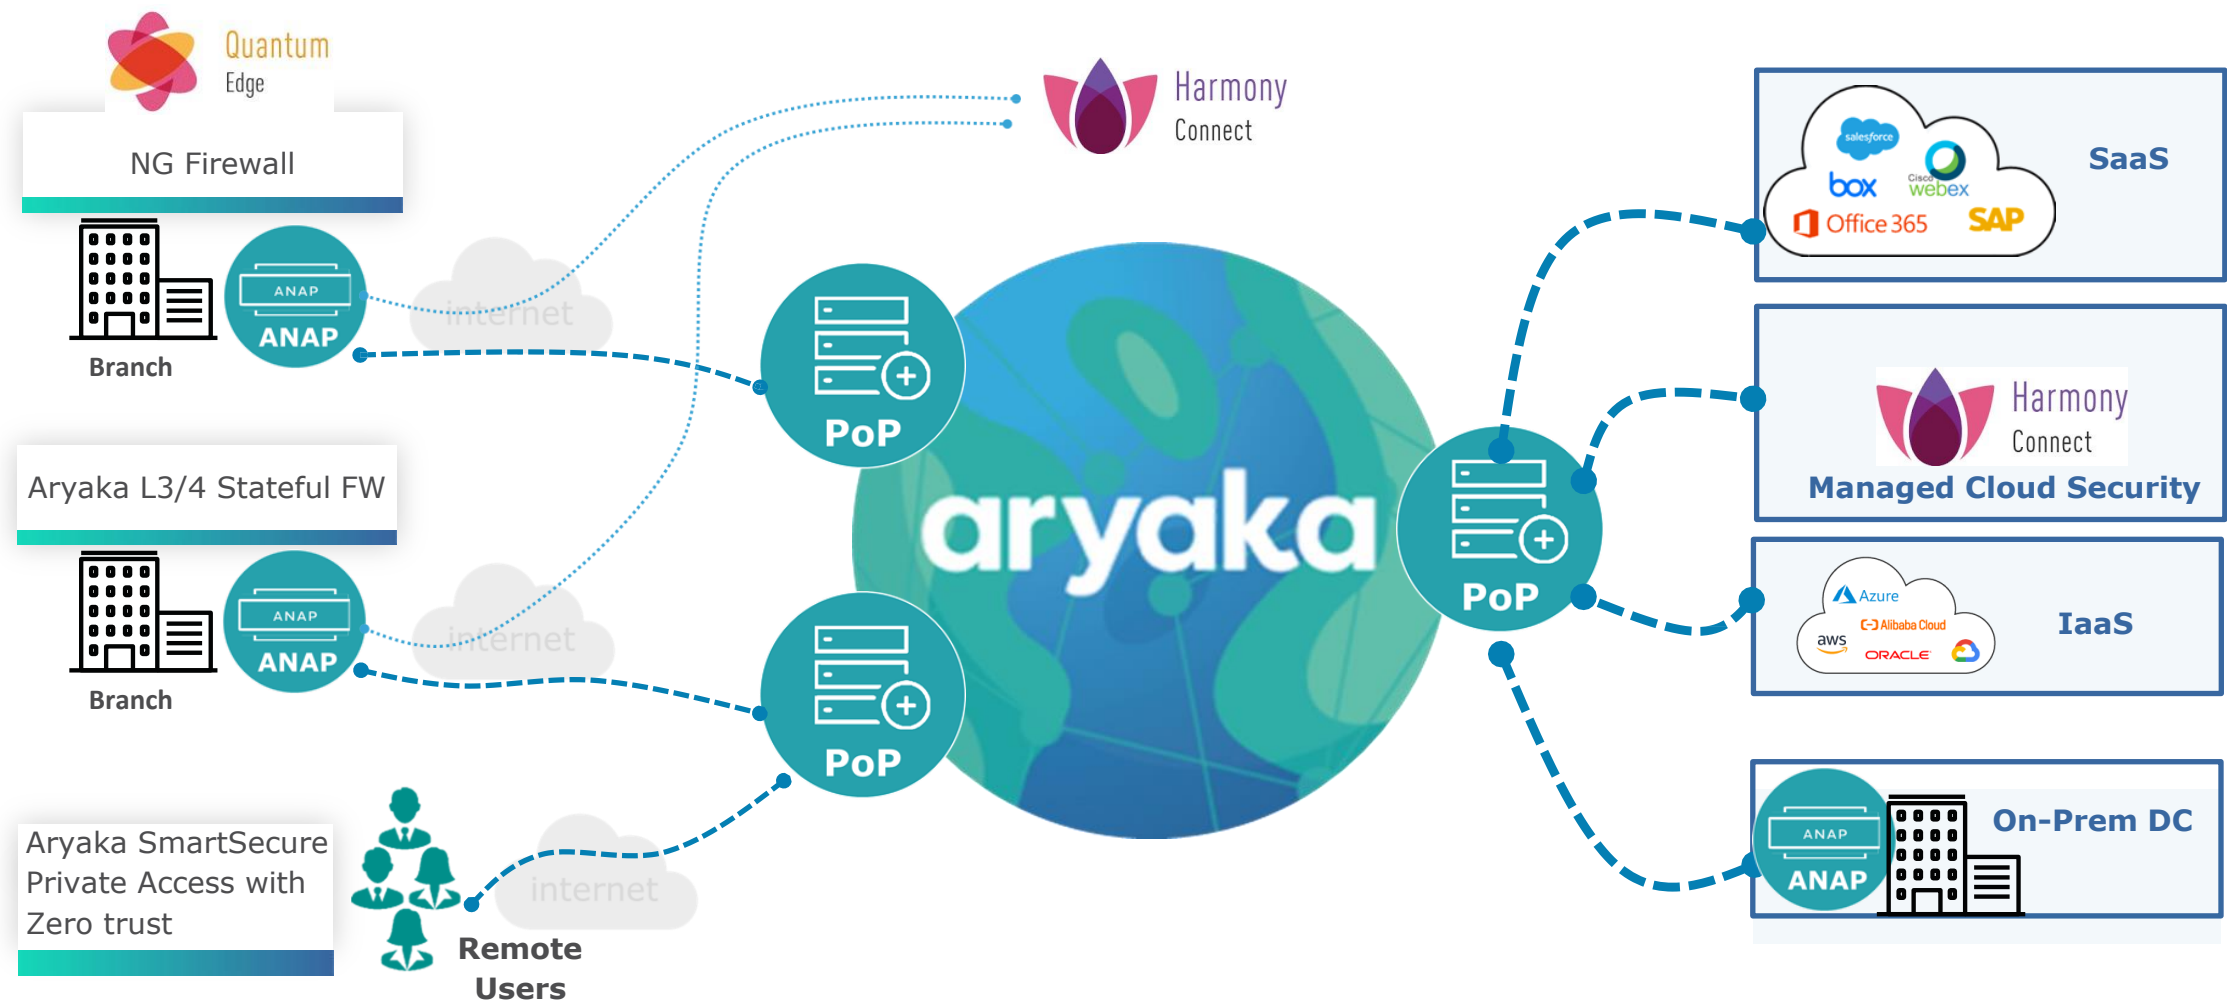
Quantum Edge

NG Firewall

ANAP
ANAP

Branch

internet

Harmony Connect

PoP

aryaka

PoP

salesforce
box
Cisco webex
Office 365
SAP

SaaS

Harmony Connect

Managed Cloud Security

Aryaka L3/4 Stateful FW

ANAP
ANAP

Branch

internet

PoP

Azure
Alibaba Cloud
aws
ORACLE

IaaS

ANAP
ANAP

On-Prem DC

Aryaka SmartSecure Private Access with Zero trust

internet

Remote Users